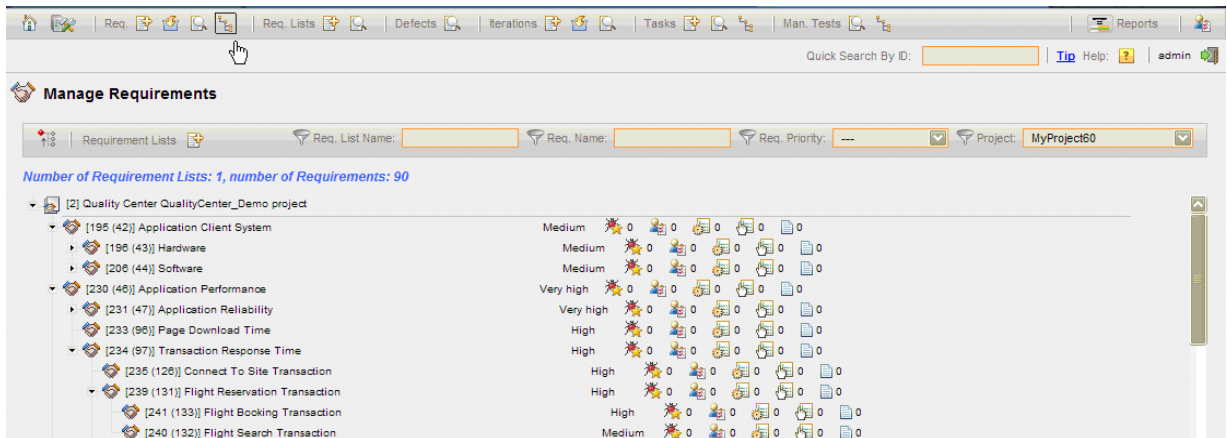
Req. | Req. Lists | Defects | Iterations | Tasks | Man. Tests | Reports

Quick Search By ID: | Tip Help: ? | admin

Manage Requirements

Requirement Lists | Req. List Name: | Req. Name: | Req. Priority: --- | Project: MyProject60

Number of Requirement Lists: 1, number of Requirements: 90

[2] Quality Center QualityCenter_Demo project
[195 (42)] Application Client System Medium 0 0 0 0 0
[196 (43)] Hardware Medium 0 0 0 0 0
[206 (44)] Software Medium 0 0 0 0 0
[230 (46)] Application Performance Very high 0 0 0 0 0
[231 (47)] Application Reliability Very high 0 0 0 0 0
[233 (96)] Page Download Time High 0 0 0 0 0
[234 (97)] Transaction Response Time High 0 0 0 0 0
[235 (126)] Connect To Site Transaction High 0 0 0 0 0
[239 (131)] Flight Reservation Transaction High 0 0 0 0 0
[241 (133)] Flight Booking Transaction High 0 0 0 0 0
[240 (132)] Flight Search Transaction Medium 0 0 0 0 0